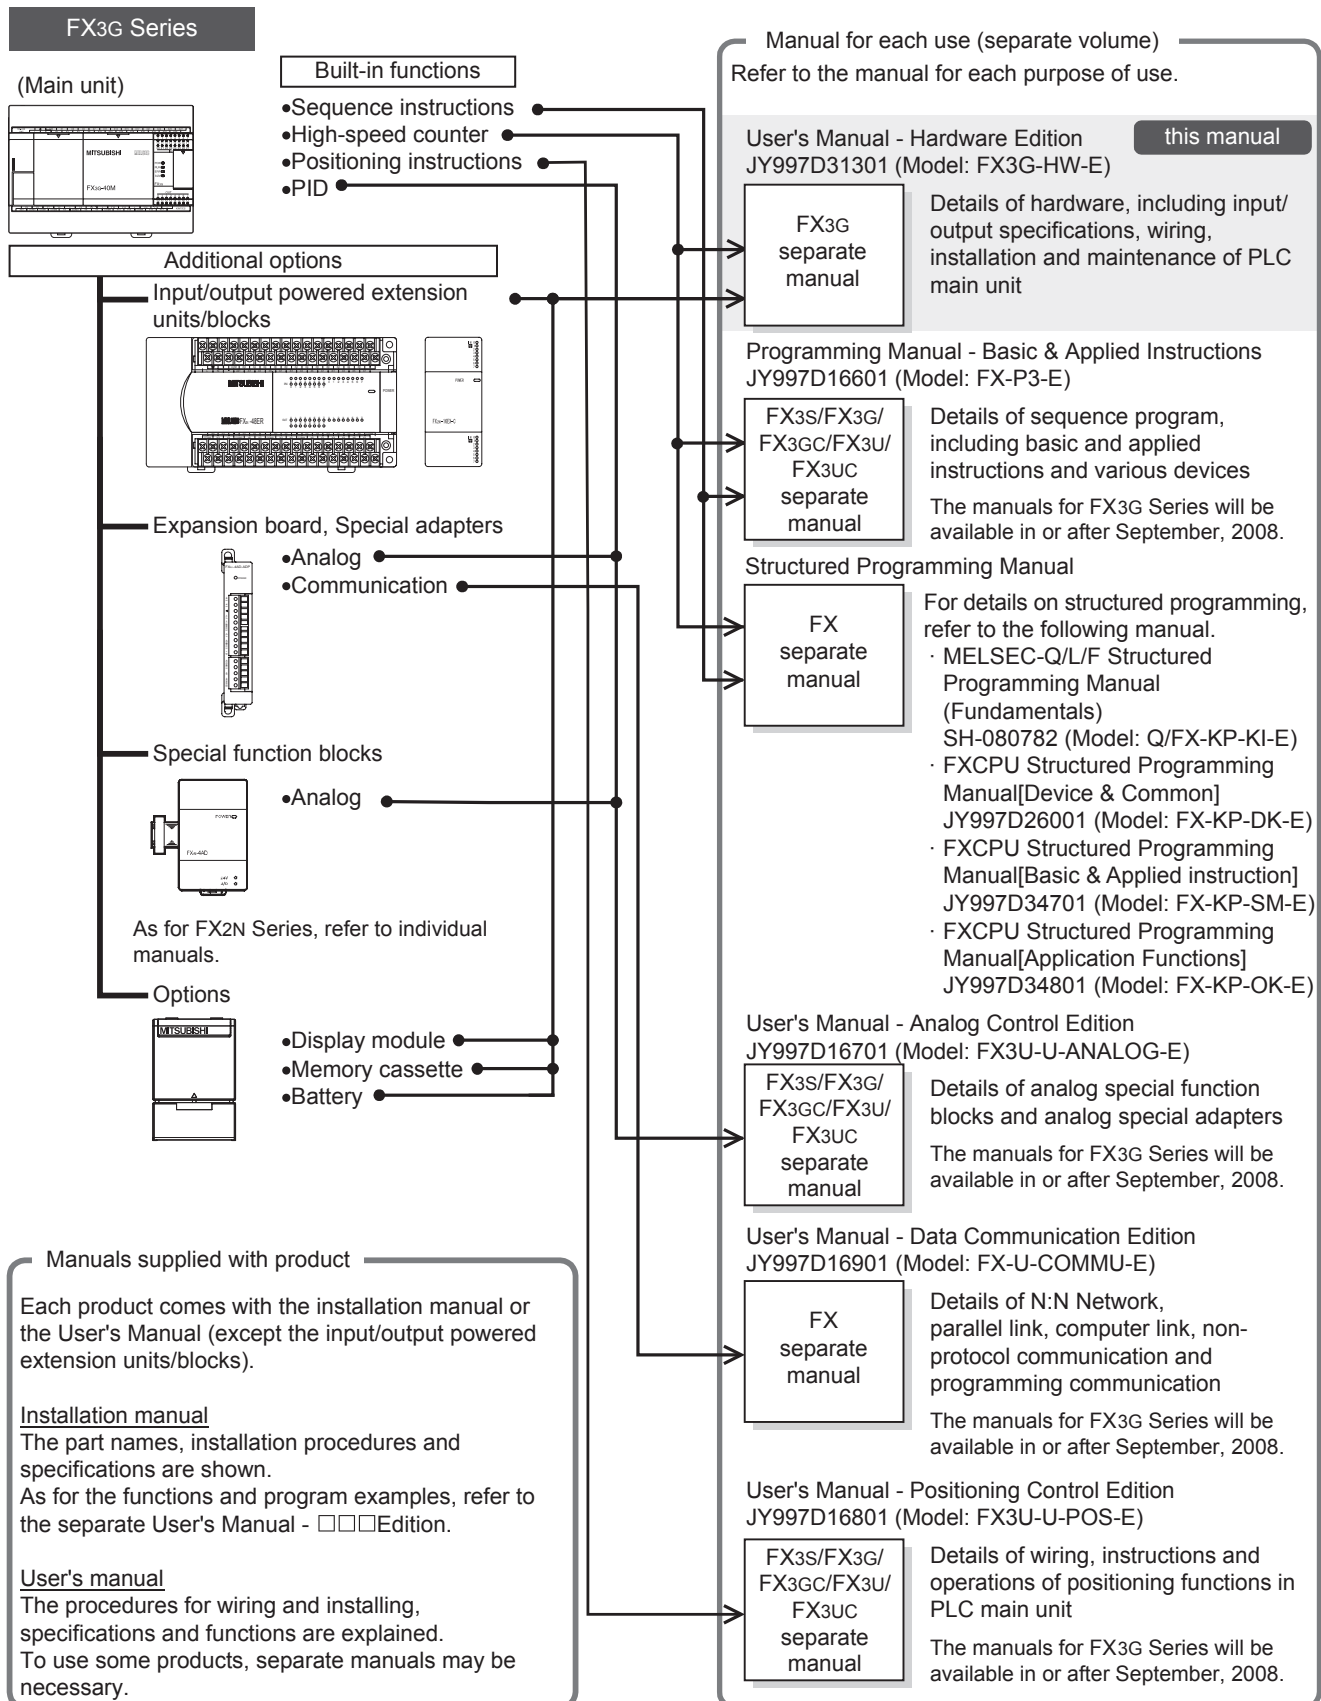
FX3G Series

(Main unit)

MITSUBISHI

FX3G-40M

Built-in functions

•Sequence instructions
•High-speed counter
•Positioning instructions
•PID

Additional options

Input/output powered extension units/blocks

MITSUBISHI

FX2N-48ER

Expansion board, Special adapters

•Analog
•Communication

Special function blocks

•Analog

POWER

FX2N-4AD

As for FX2N Series, refer to individual manuals.

Options

MITSUBISHI

•Display module
•Memory cassette
•Battery

Manuals supplied with product

Each product comes with the installation manual or the User's Manual (except the input/output powered extension units/blocks).

Installation manual
The part names, installation procedures and specifications are shown.
As for the functions and program examples, refer to the separate User's Manual - □□□Edition.

User's manual
The procedures for wiring and installing, specifications and functions are explained.
To use some products, separate manuals may be necessary.

Manual for each use (separate volume)

Refer to the manual for each purpose of use.

User's Manual - Hardware Edition
JY997D31301 (Model: FX3G-HW-E)

this manual

FX3G separate manual

Details of hardware, including input/output specifications, wiring, installation and maintenance of PLC main unit

Programming Manual - Basic & Applied Instructions
JY997D16601 (Model: FX-P3-E)

FX3S/FX3G/FX3GC/FX3U/FX3UC separate manual

Details of sequence program, including basic and applied instructions and various devices

The manuals for FX3G Series will be available in or after September, 2008.

Structured Programming Manual

FX separate manual

For details on structured programming, refer to the following manual.
· MELSEC-Q/L/F Structured Programming Manual (Fundamentals)
SH-080782 (Model: Q/FX-KP-KI-E)
· FXCPU Structured Programming Manual[Device & Common]
JY997D26001 (Model: FX-KP-DK-E)
· FXCPU Structured Programming Manual[Basic & Applied instruction]
JY997D34701 (Model: FX-KP-SM-E)
· FXCPU Structured Programming Manual[Application Functions]
JY997D34801 (Model: FX-KP-OK-E)

User's Manual - Analog Control Edition
JY997D16701 (Model: FX3U-U-ANALOG-E)

FX3S/FX3G/FX3GC/FX3U/FX3UC separate manual

Details of analog special function blocks and analog special adapters

The manuals for FX3G Series will be available in or after September, 2008.

User's Manual - Data Communication Edition
JY997D16901 (Model: FX-U-COMMU-E)

FX separate manual

Details of N:N Network, parallel link, computer link, non-protocol communication and programming communication

The manuals for FX3G Series will be available in or after September, 2008.

User's Manual - Positioning Control Edition
JY997D16801 (Model: FX3U-U-POS-E)

FX3S/FX3G/FX3GC/FX3U/FX3UC separate manual

Details of wiring, instructions and operations of positioning functions in PLC main unit

The manuals for FX3G Series will be available in or after September, 2008.